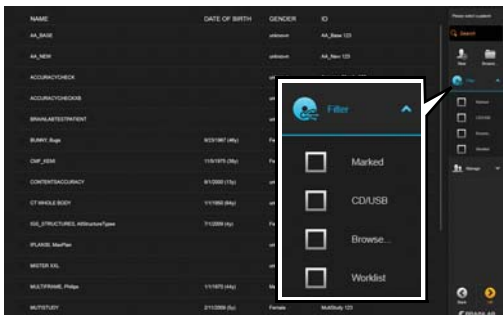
| NAME | DATE OF BIRTH | GENDER | ID |
|---|---|---|---|
| AA_BASE | | unknown | AA_Base 123 |
| AA_NEW | | unknown | AA_New 123 |
| ACCURACYCHECK | | un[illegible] | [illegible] |
| ACCURACYCHECKXB | | un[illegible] | |
| BRAINLABTESTPATIENT | | un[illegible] | |
| BUNNY, Bugs | 6/23/1967 (48y) | Fe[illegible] | |
| CMF_RSM | 11/6/1976 (38y) | Fe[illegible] | |
| CONTENTSACCURACY | 6/1/2000 (15y) | un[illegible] | |
| CT WHOLE BODY | 1/1/1950 (64y) | un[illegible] | |
| IGS_STRUCTURES, AllStructureTypes | 7/1/2009 (4y) | Fe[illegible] | |
| IPLAN30, MaxPlan | | un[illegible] | |
| MISTER XXL | | un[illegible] | |
| MULTIFRAME, Phillips | 1/1/1972 (44y) | Ma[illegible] | |
| MUTISTUDY | 2/11/2008 (5y) | Female | MultiStudy 123 |

Please select a patient

Search

New

Browse

Filter

Marked

CD/USB

Browse...

Worklist

Manage

Back

OK

Filter

Marked

CD/USB

Browse...

Worklist

BRAINLAB